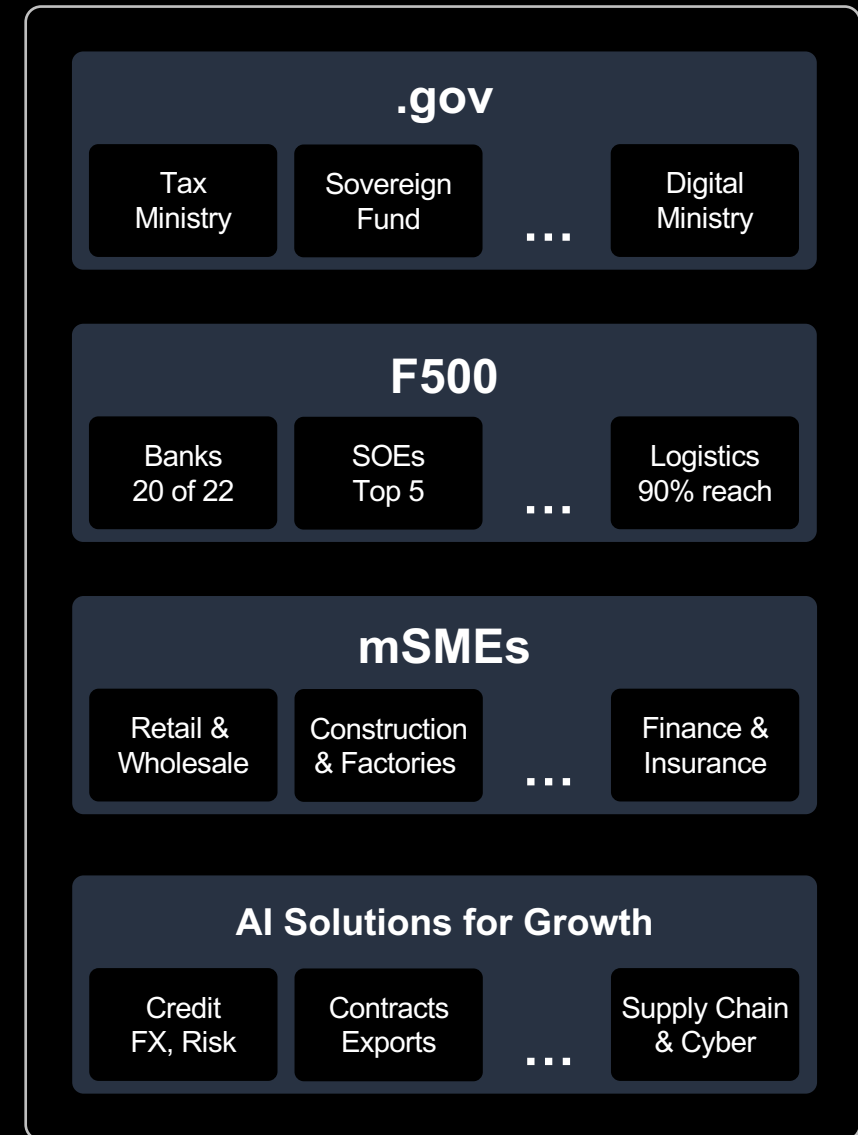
.gov

Tax Ministry

Sovereign Fund

...

Digital Ministry

F500

Banks 20 of 22

SOEs Top 5

...

Logistics 90% reach

mSMEs

Retail & Wholesale

Construction & Factories

...

Finance & Insurance

AI Solutions for Growth

Credit FX, Risk

Contracts Exports

...

Supply Chain & Cyber